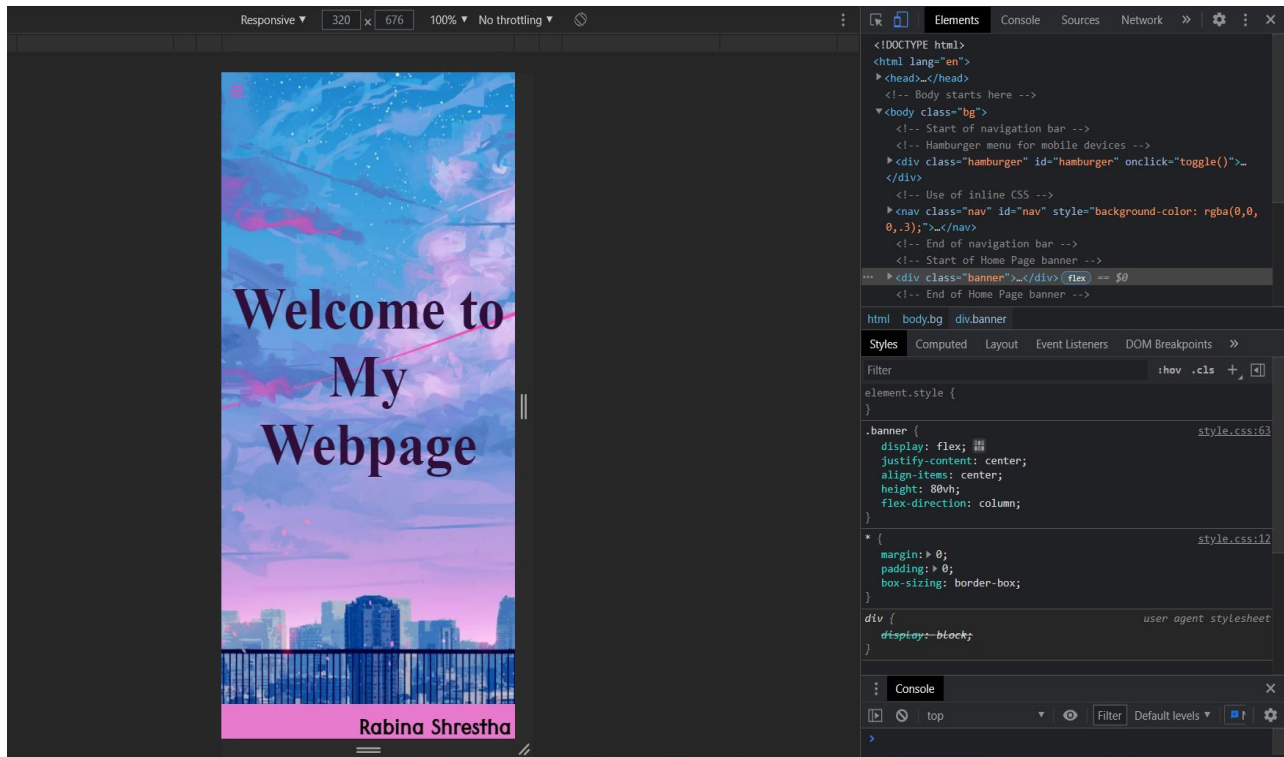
Responsive ▾ 320 × 676 100% ▾ No throttling ▾

Welcome to My Webpage

Rabina Shrestha

Elements Console Sources Network »

<!DOCTYPE html>
<html lang="en">
▶<head>…</head>
<!-- Body starts here -->
▼<body class="bg">
<!-- Start of navigation bar -->
<!-- Hamburger menu for mobile devices -->
▶<div class="hamburger" id="hamburger" onclick="toggle()">…</div>
<!-- Use of inline CSS -->
▶<nav class="nav" id="nav" style="background-color: rgba(0,0,0,.3);">…</nav>
<!-- End of navigation bar -->
<!-- Start of Home Page banner -->
… ▶<div class="banner">…</div> flex == $0
<!-- End of Home Page banner -->

html body.bg div.banner

Styles Computed Layout Event Listeners DOM Breakpoints »

Filter :hov .cls +

element.style {
}

.banner { style.css:63
display: flex;
justify-content: center;
align-items: center;
height: 80vh;
flex-direction: column;
}

* { style.css:12
margin: ▶ 0;
padding: ▶ 0;
box-sizing: border-box;
}

div { user agent stylesheet
display: block;
}

Console

top Filter Default levels ▾

›